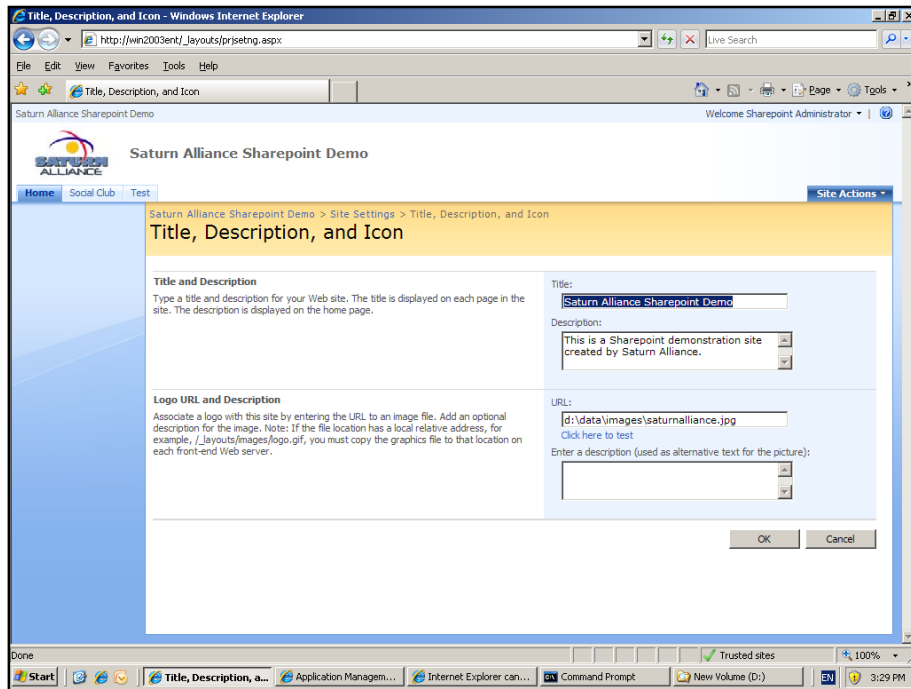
Title, Description, and Icon - Windows Internet Explorer

http://win2003ent/_layouts/prjsetng.aspx

Live Search

File Edit View Favorites Tools Help

Title, Description, and Icon

Page Tools

Saturn Alliance Sharepoint Demo

Welcome Sharepoint Administrator

SATURN ALLIANCE

Saturn Alliance Sharepoint Demo

Home Social Club Test

Site Actions

Saturn Alliance Sharepoint Demo > Site Settings > Title, Description, and Icon

Title, Description, and Icon

Title and Description

Type a title and description for your Web site. The title is displayed on each page in the site. The description is displayed on the home page.

Title:

Saturn Alliance Sharepoint Demo

Description:

This is a Sharepoint demonstration site created by Saturn Alliance.

Logo URL and Description

Associate a logo with this site by entering the URL to an image file. Add an optional description for the image. Note: If the file location has a local relative address, for example, /_layouts/images/logo.gif, you must copy the graphics file to that location on each front-end Web server.

URL:

d:\data\images\saturnalliance.jpg

Click here to test

Enter a description (used as alternative text for the picture):

OK Cancel

Done

Trusted sites

100%

Start

Title, Description, a...

Application Managem...

Internet Explorer can...

Command Prompt

New Volume (D:)

EN

3:29 PM